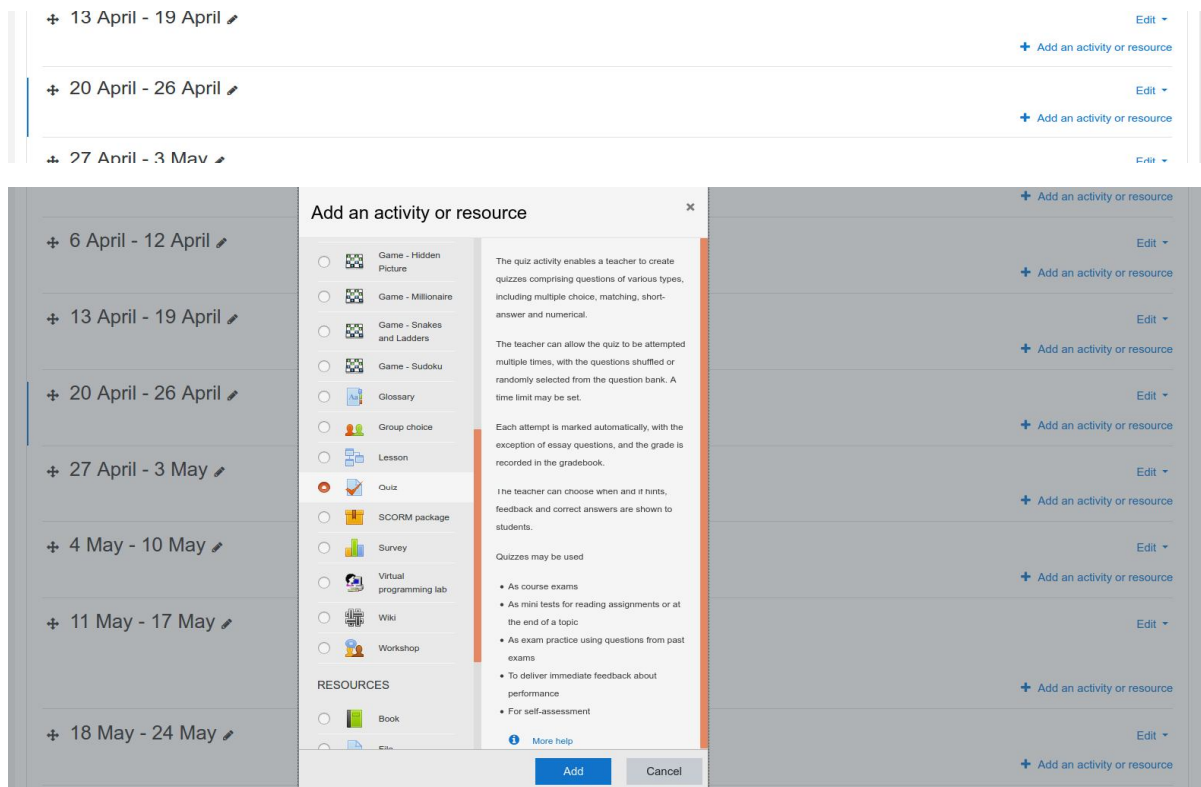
13 April - 19 April

Edit

+ Add an activity or resource

20 April - 26 April

Edit

+ Add an activity or resource

27 April - 3 May

Edit

+ Add an activity or resource

6 April - 12 April

Edit

+ Add an activity or resource

13 April - 19 April

Edit

+ Add an activity or resource

20 April - 26 April

Edit

+ Add an activity or resource

27 April - 3 May

Edit

+ Add an activity or resource

4 May - 10 May

Edit

+ Add an activity or resource

11 May - 17 May

Edit

+ Add an activity or resource

18 May - 24 May

Edit

+ Add an activity or resource

Add an activity or resource

×

Game - Hidden Picture

Game - Millionaire

Game - Snakes and Ladders

Game - Sudoku

Glossary

Group choice

Lesson

Quiz

SCORM package

Survey

Virtual programming lab

Wiki

Workshop

RESOURCES

Book

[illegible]

The quiz activity enables a teacher to create quizzes comprising questions of various types, including multiple choice, matching, short-answer and numerical.

The teacher can allow the quiz to be attempted multiple times, with the questions shuffled or randomly selected from the question bank. A time limit may be set.

Each attempt is marked automatically, with the exception of essay questions, and the grade is recorded in the gradebook.

The teacher can choose when and if hints, feedback and correct answers are shown to students.

Quizzes may be used

• As course exams
• As mini tests for reading assignments or at the end of a topic
• As exam practice using questions from past exams
• To deliver immediate feedback about performance
• For self-assessment

More help

Add

Cancel